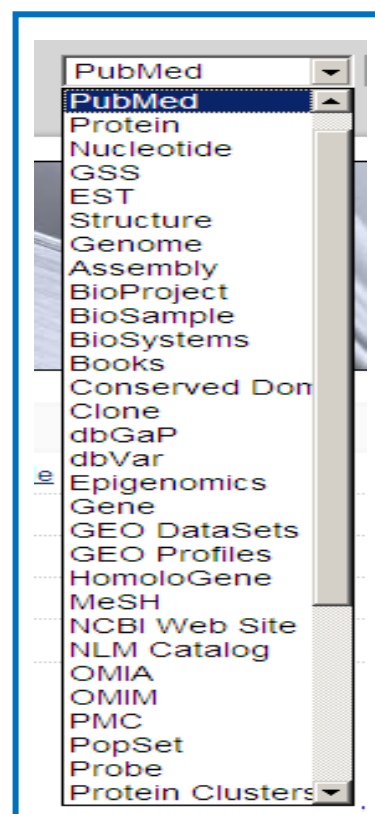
PubMed
PubMed
Protein
Nucleotide
GSS
EST
Structure
Genome
Assembly
BioProject
BioSample
BioSystems
Books
Conserved Dom
Clone
dbGaP
dbVar
Epigenomics
Gene
GEO DataSets
GEO Profiles
HomoloGene
MeSH
NCBI Web Site
NLM Catalog
OMIA
OMIM
PMC
PopSet
Probe
Protein Clusters
e